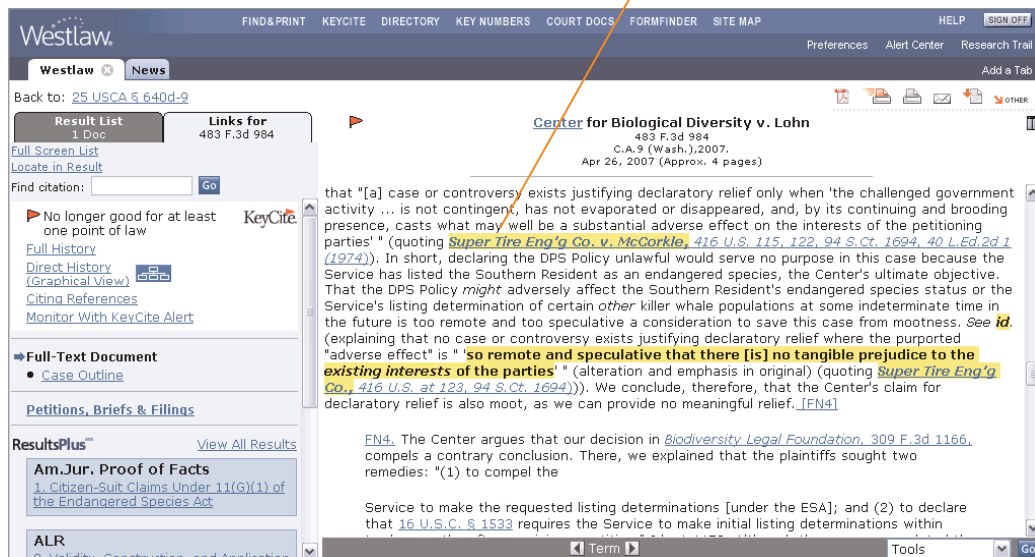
Westlaw.

FIND&PRINT KEYCITE DIRECTORY KEY NUMBERS COURT DOCS FORMFINDER SITE MAP HELP SIGN OFF

Preferences Alert Center Research Trail

Westlaw News

Add a Tab

Back to: 25 USCA § 640d-9

Result List
1 Doc

Links for
483 F.3d 984

Full Screen List
Locate in Result
Find citation: Go

No longer good for at least one point of law

KeyCite

Full History
Direct History (Graphical View)
Citing References
Monitor With KeyCite Alert

Full-Text Document
Case Outline

Petitions, Briefs & Filings

ResultsPlus View All Results

Am.Jur. Proof of Facts
1. Citizen-Suit Claims Under 11(G)(1) of the Endangered Species Act

ALR
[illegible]

OTHER

Center for Biological Diversity v. Lohn
483 F.3d 984
C.A.9 (Wash.),2007.
Apr 26, 2007 (Approx. 4 pages)

that "[a] case or controversy exists justifying declaratory relief only when 'the challenged government activity ... is not contingent, has not evaporated or disappeared, and, by its continuing and brooding presence, casts what may well be a substantial adverse effect on the interests of the petitioning parties' " (quoting Super Tire Eng'g Co. v. McCorkle, 416 U.S. 115, 122, 94 S.Ct. 1694, 40 L.Ed.2d 1 (1974)). In short, declaring the DPS Policy unlawful would serve no purpose in this case because the Service has listed the Southern Resident as an endangered species, the Center's ultimate objective. That the DPS Policy might adversely affect the Southern Resident's endangered species status or the Service's listing determination of certain other killer whale populations at some indeterminate time in the future is too remote and too speculative a consideration to save this case from mootness. See id. (explaining that no case or controversy exists justifying declaratory relief where the purported "adverse effect" is " 'so remote and speculative that there [is] no tangible prejudice to the existing interests of the parties' " (alteration and emphasis in original) (quoting Super Tire Eng'g Co., 416 U.S. at 123, 94 S.Ct. 1694)). We conclude, therefore, that the Center's claim for declaratory relief is also moot, as we can provide no meaningful relief. [FN4]

FN4. The Center argues that our decision in Biodiversity Legal Foundation, 309 F.3d 1166, compels a contrary conclusion. There, we explained that the plaintiffs sought two remedies: "(1) to compel the

Service to make the requested listing determinations [under the ESA]; and (2) to declare that 16 U.S.C. § 1533 requires the Service to make initial listing determinations within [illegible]

Term

Tools Go